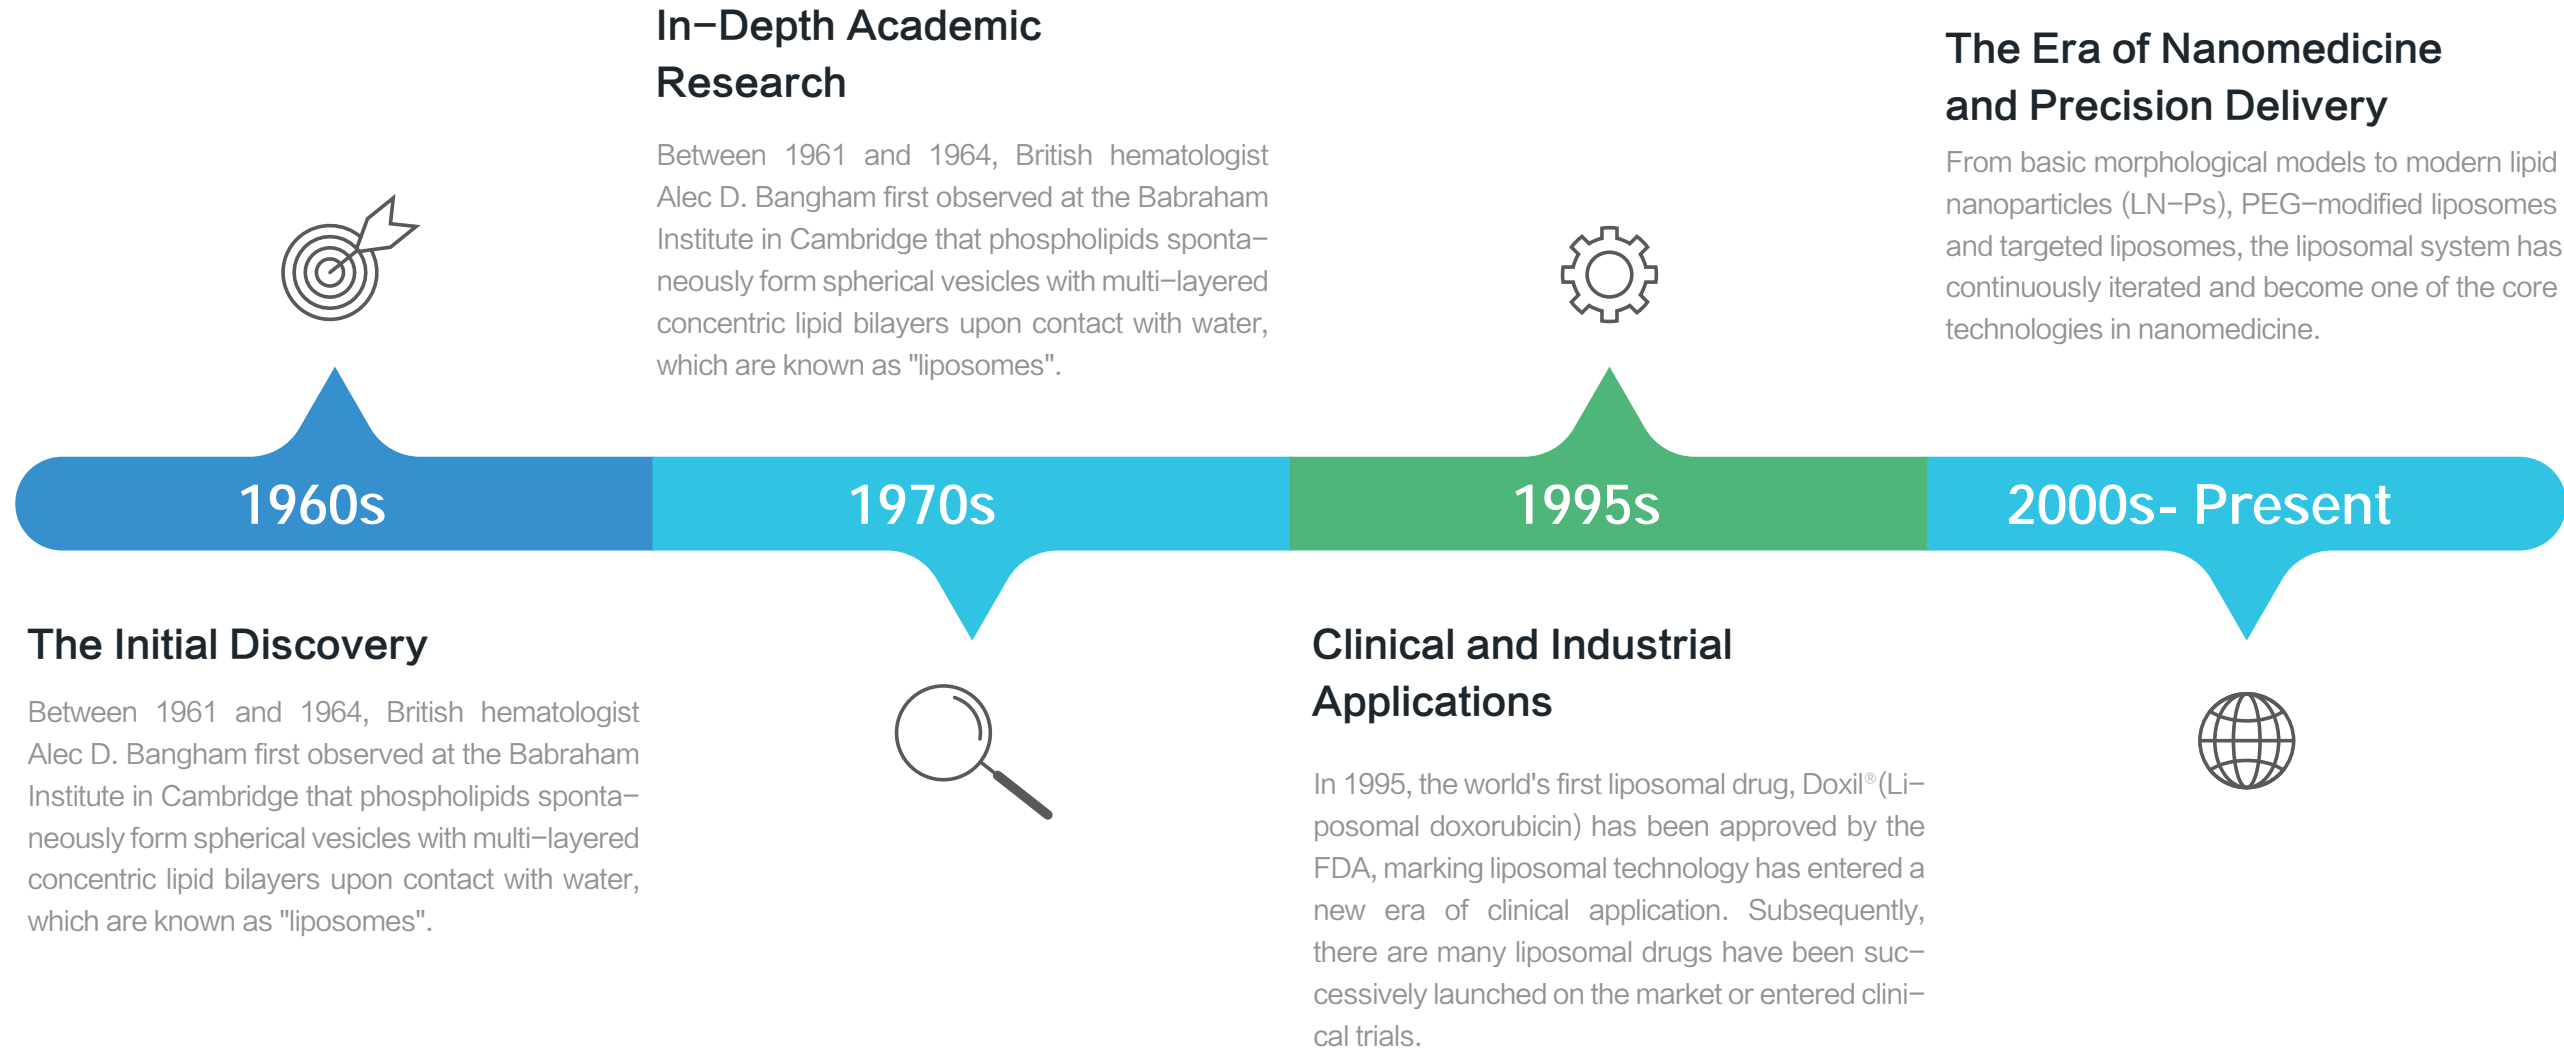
In–Depth Academic Research

Between 1961 and 1964, British hematologist Alec D. Bangham first observed at the Babraham Institute in Cambridge that phospholipids spontaneously form spherical vesicles with multi–layered concentric lipid bilayers upon contact with water, which are known as "liposomes".

The Era of Nanomedicine and Precision Delivery

From basic morphological models to modern lipid nanoparticles (LN–Ps), PEG–modified liposomes and targeted liposomes, the liposomal system has continuously iterated and become one of the core technologies in nanomedicine.

1960s

1970s

1995s

2000s- Present

The Initial Discovery

Between 1961 and 1964, British hematologist Alec D. Bangham first observed at the Babraham Institute in Cambridge that phospholipids spontaneously form spherical vesicles with multi–layered concentric lipid bilayers upon contact with water, which are known as "liposomes".

Clinical and Industrial Applications

In 1995, the world's first liposomal drug, Doxil®(Liposomal doxorubicin) has been approved by the FDA, marking liposomal technology has entered a new era of clinical application. Subsequently, there are many liposomal drugs have been successively launched on the market or entered clinical trials.